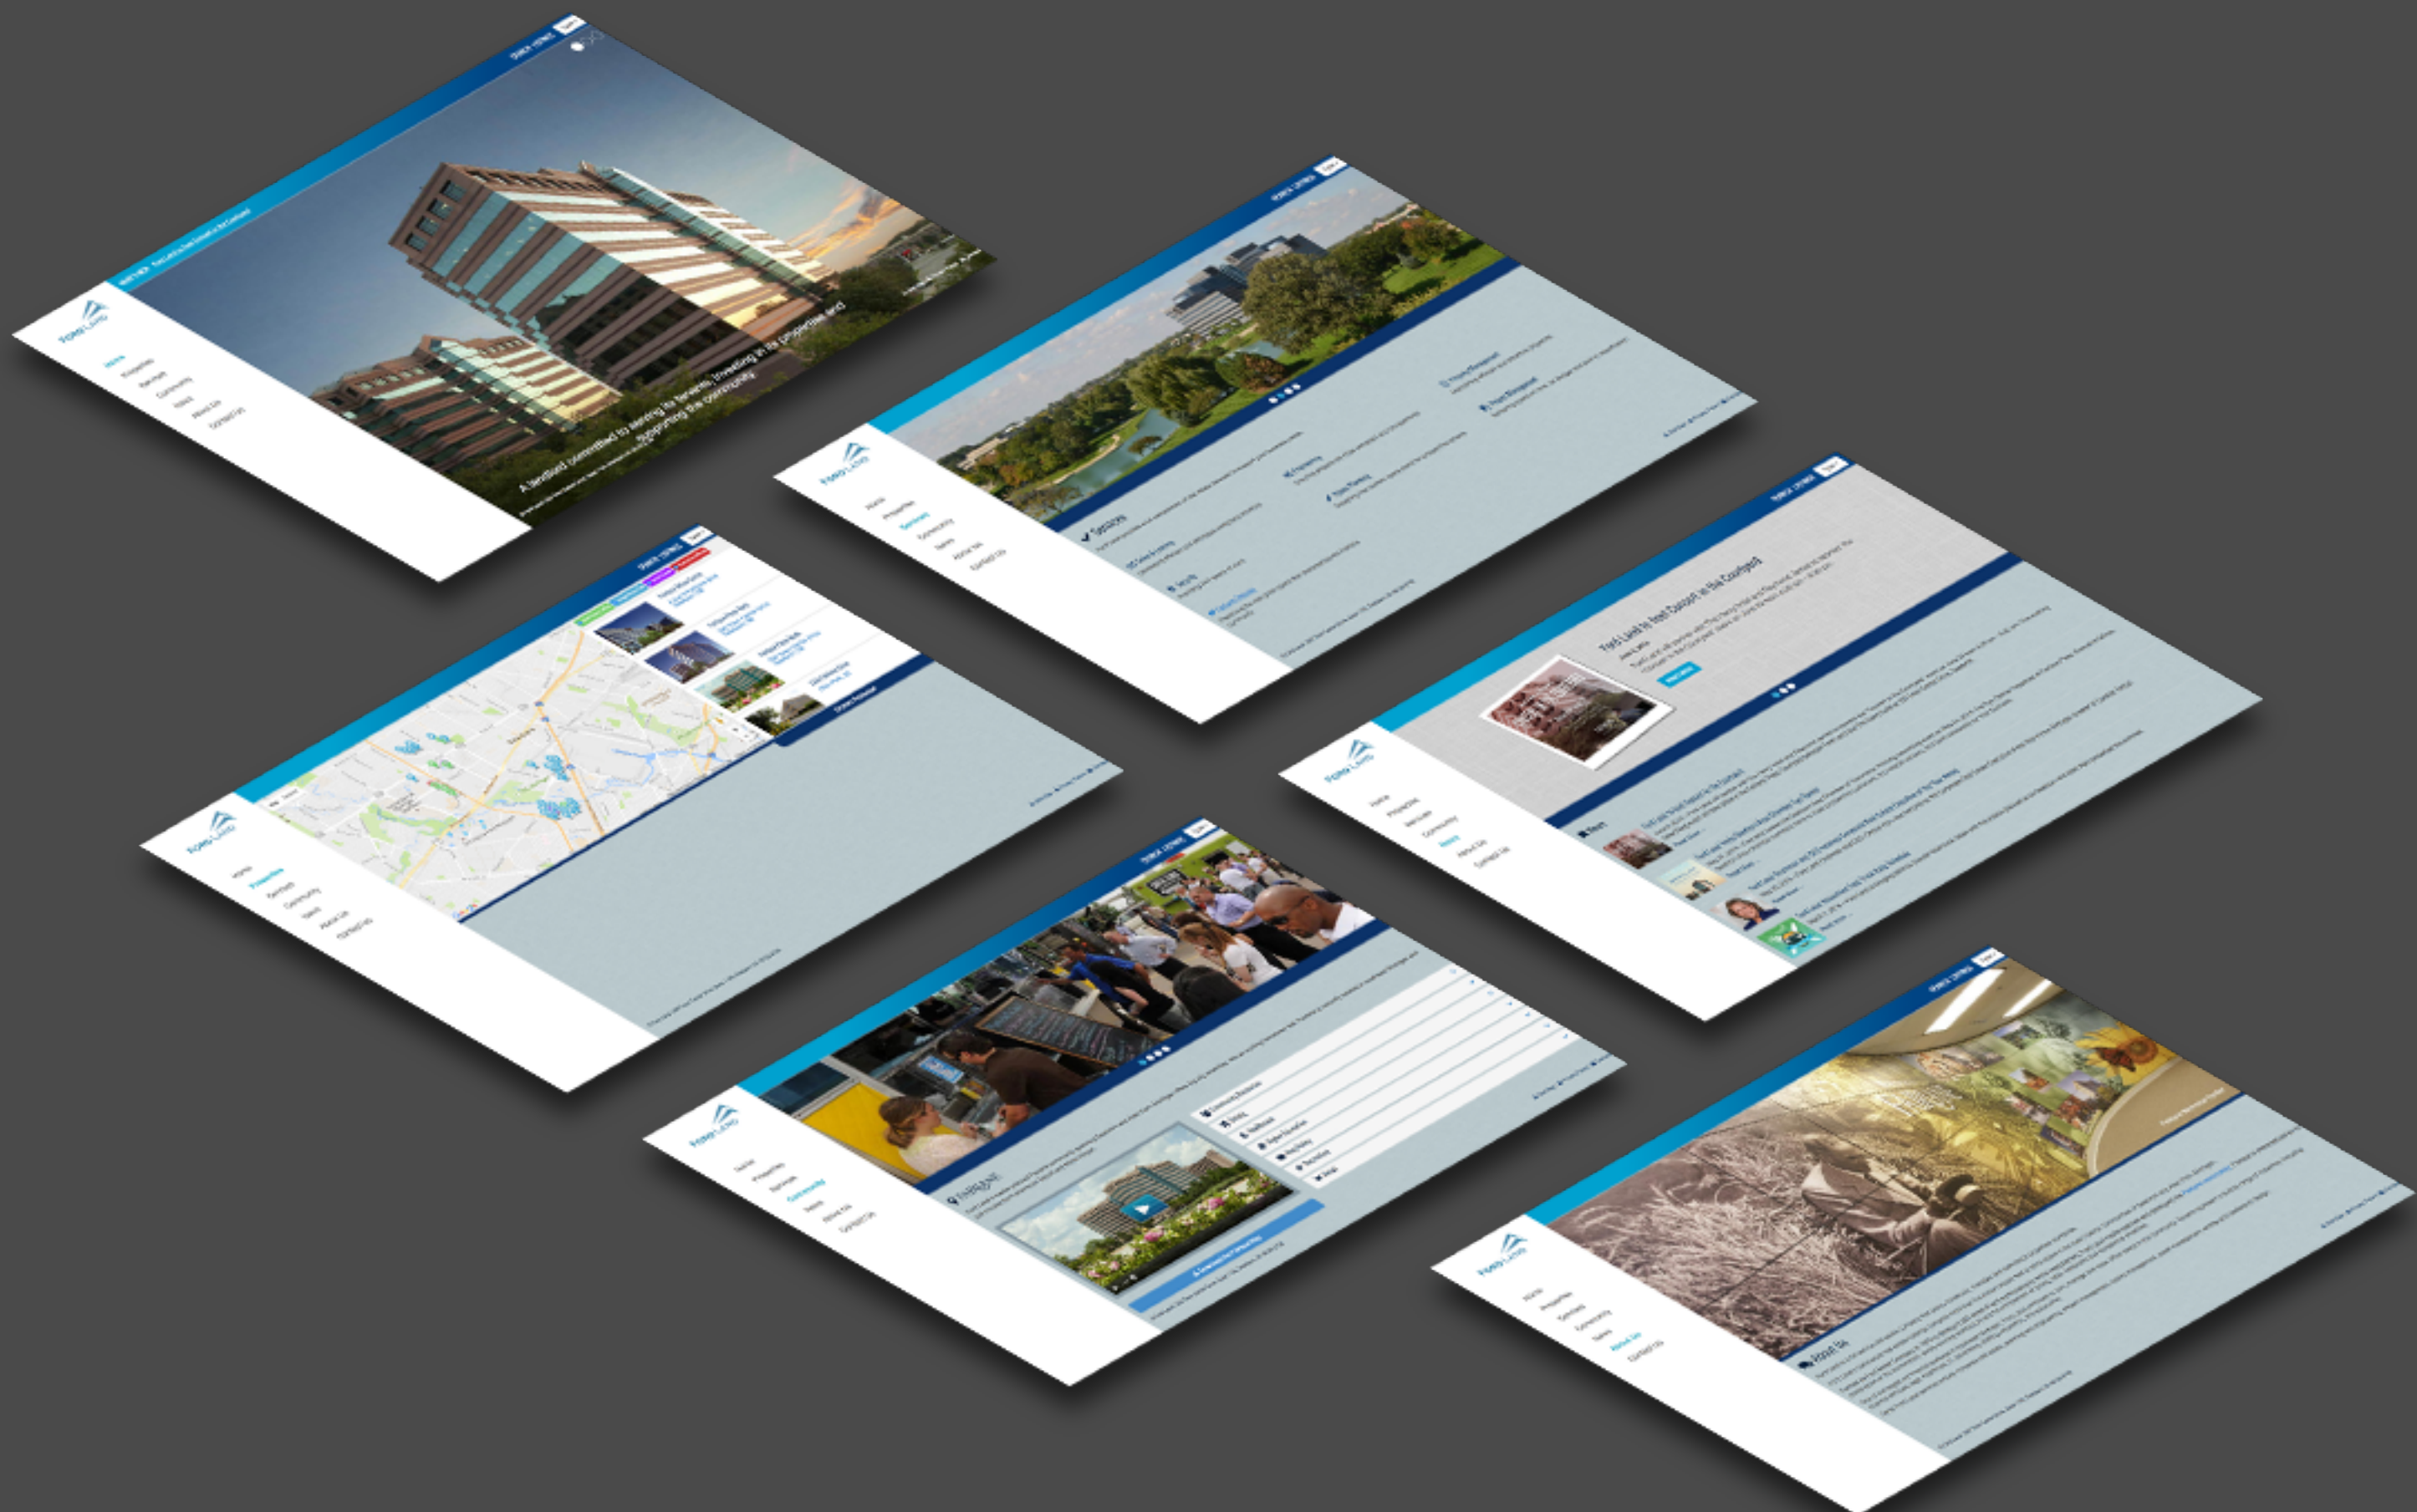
FORD LAND

Home
Properties
Services
Community
News
About Us
Contact Us

SEARCH LISTINGS

A landlord committed to serving its tenants, investing in its properties and supporting the community.

FORD LAND

Home
Properties
Services
Community
News
About Us
Contact Us

SEARCH LISTINGS

Services

FORD LAND

Home
Properties
Services
Community
News
About Us
Contact Us

SEARCH LISTINGS

Ford Land to Host Concert in the Courtyard

News

FORD LAND

Home
Properties
Services
Community
News
About Us
Contact Us

SEARCH LISTINGS

FORD LAND

Home
Properties
Services
Community
News
About Us
Contact Us

SEARCH LISTINGS

Fairlane

FORD LAND

Home
Properties
Services
Community
News
About Us
Contact Us

SEARCH LISTINGS

About Us